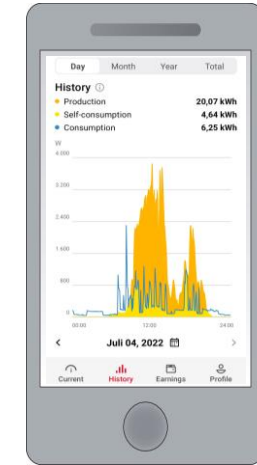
Day Month Year Total

History ⓘ

• Production 20,07 kWh

• Self-consumption 4,64 kWh

• Consumption 6,25 kWh

W

4.000

3.200

2.400

1.600

800

0

00:00 12:00 24:00

< Juli 04, 2022 >

Current History Earnings Profile